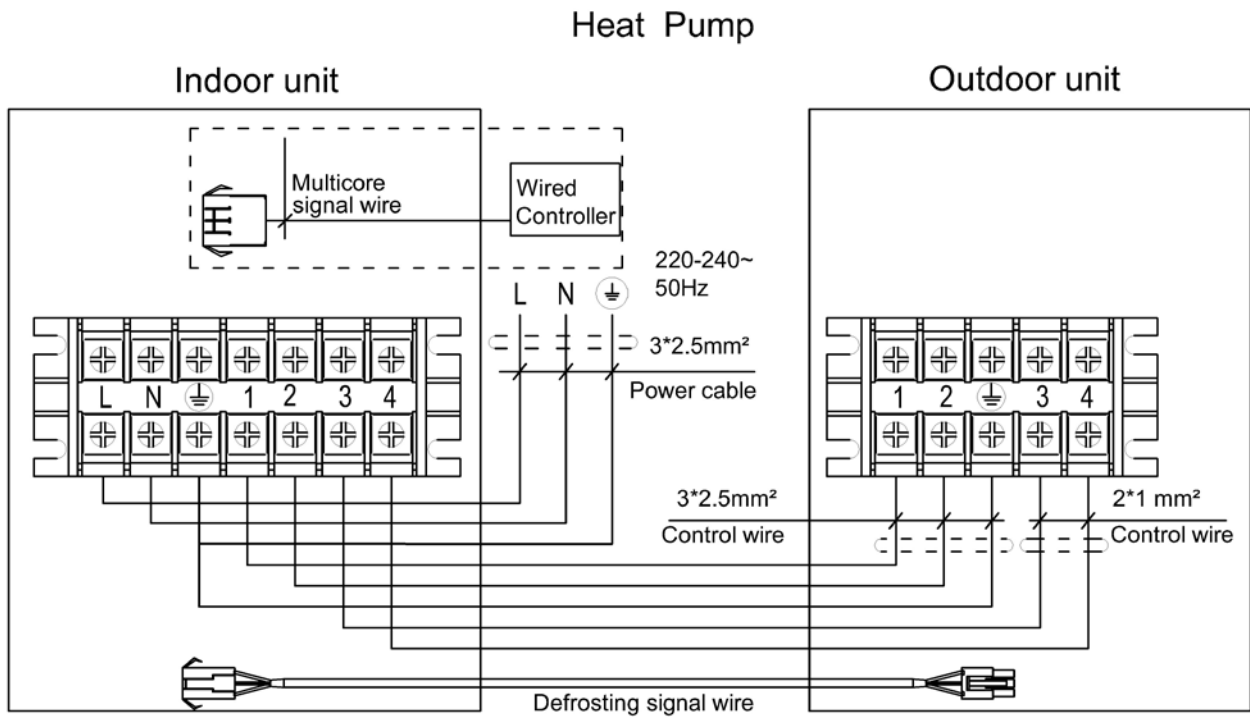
Heat Pump

Indoor unit

Outdoor unit

Multicore signal wire

Wired Controller

220-240~ 50Hz

L N ⏚

3*2.5mm²

Power cable

L N ⏚ 1 2 3 4

1 2 ⏚ 3 4

3*2.5mm²

Control wire

2*1 mm²

Control wire

Defrosting signal wire